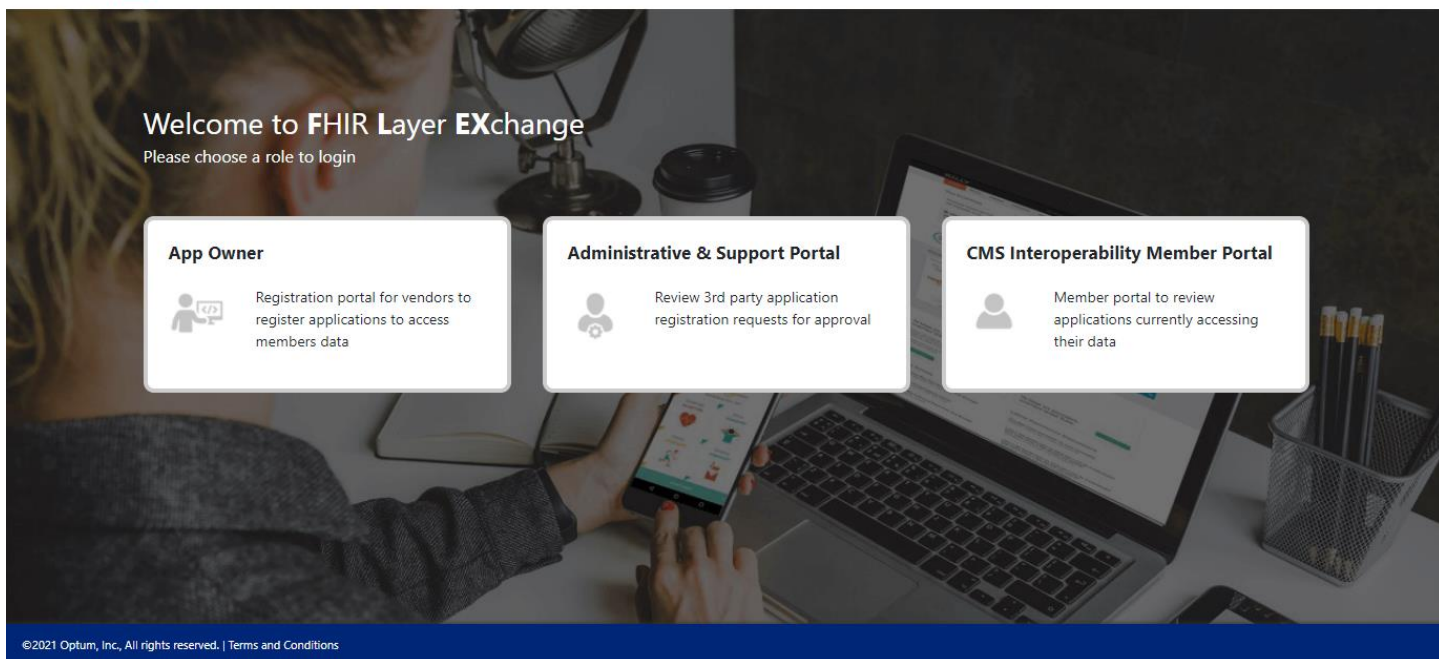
Welcome to FHIR Layer EXchange
Please choose a role to login

App Owner

Registration portal for vendors to register applications to access members data

Administrative & Support Portal

Review 3rd party application registration requests for approval

CMS Interoperability Member Portal

Member portal to review applications currently accessing their data

©2021 Optum, Inc., All rights reserved. | Terms and Conditions